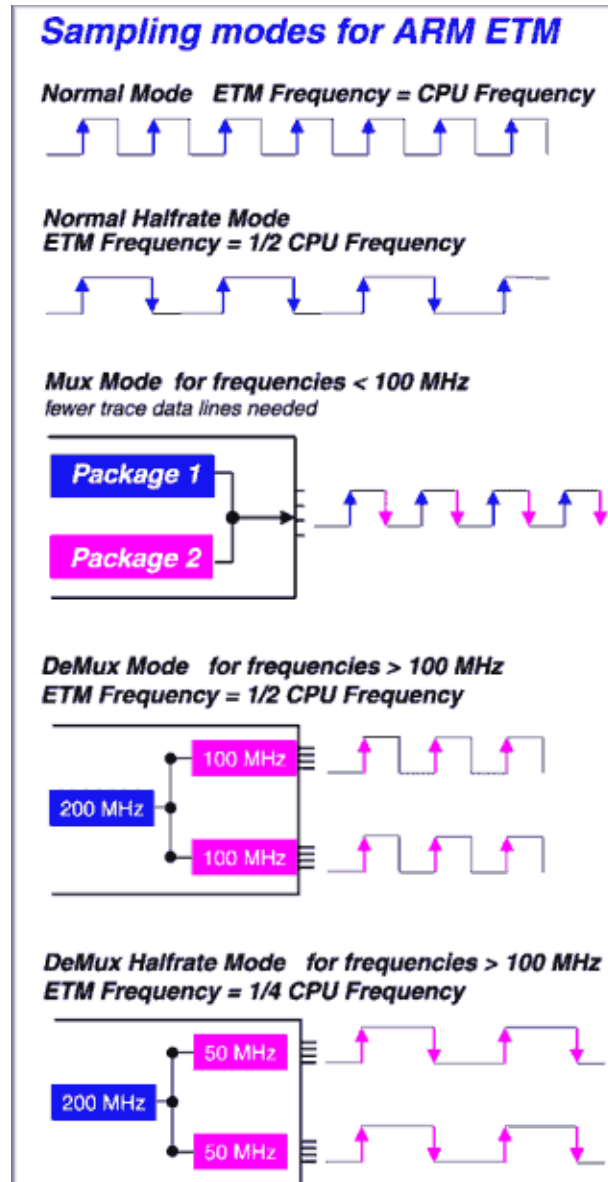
Sampling modes for ARM ETM

Normal Mode ETM Frequency = CPU Frequency

Normal Halfrate Mode
ETM Frequency = 1/2 CPU Frequency

Mux Mode for frequencies < 100 MHz
fewer trace data lines needed

Package 1

Package 2

DeMux Mode for frequencies > 100 MHz
ETM Frequency = 1/2 CPU Frequency

100 MHz

200 MHz

100 MHz

DeMux Halfrate Mode for frequencies > 100 MHz
ETM Frequency = 1/4 CPU Frequency

50 MHz

200 MHz

50 MHz